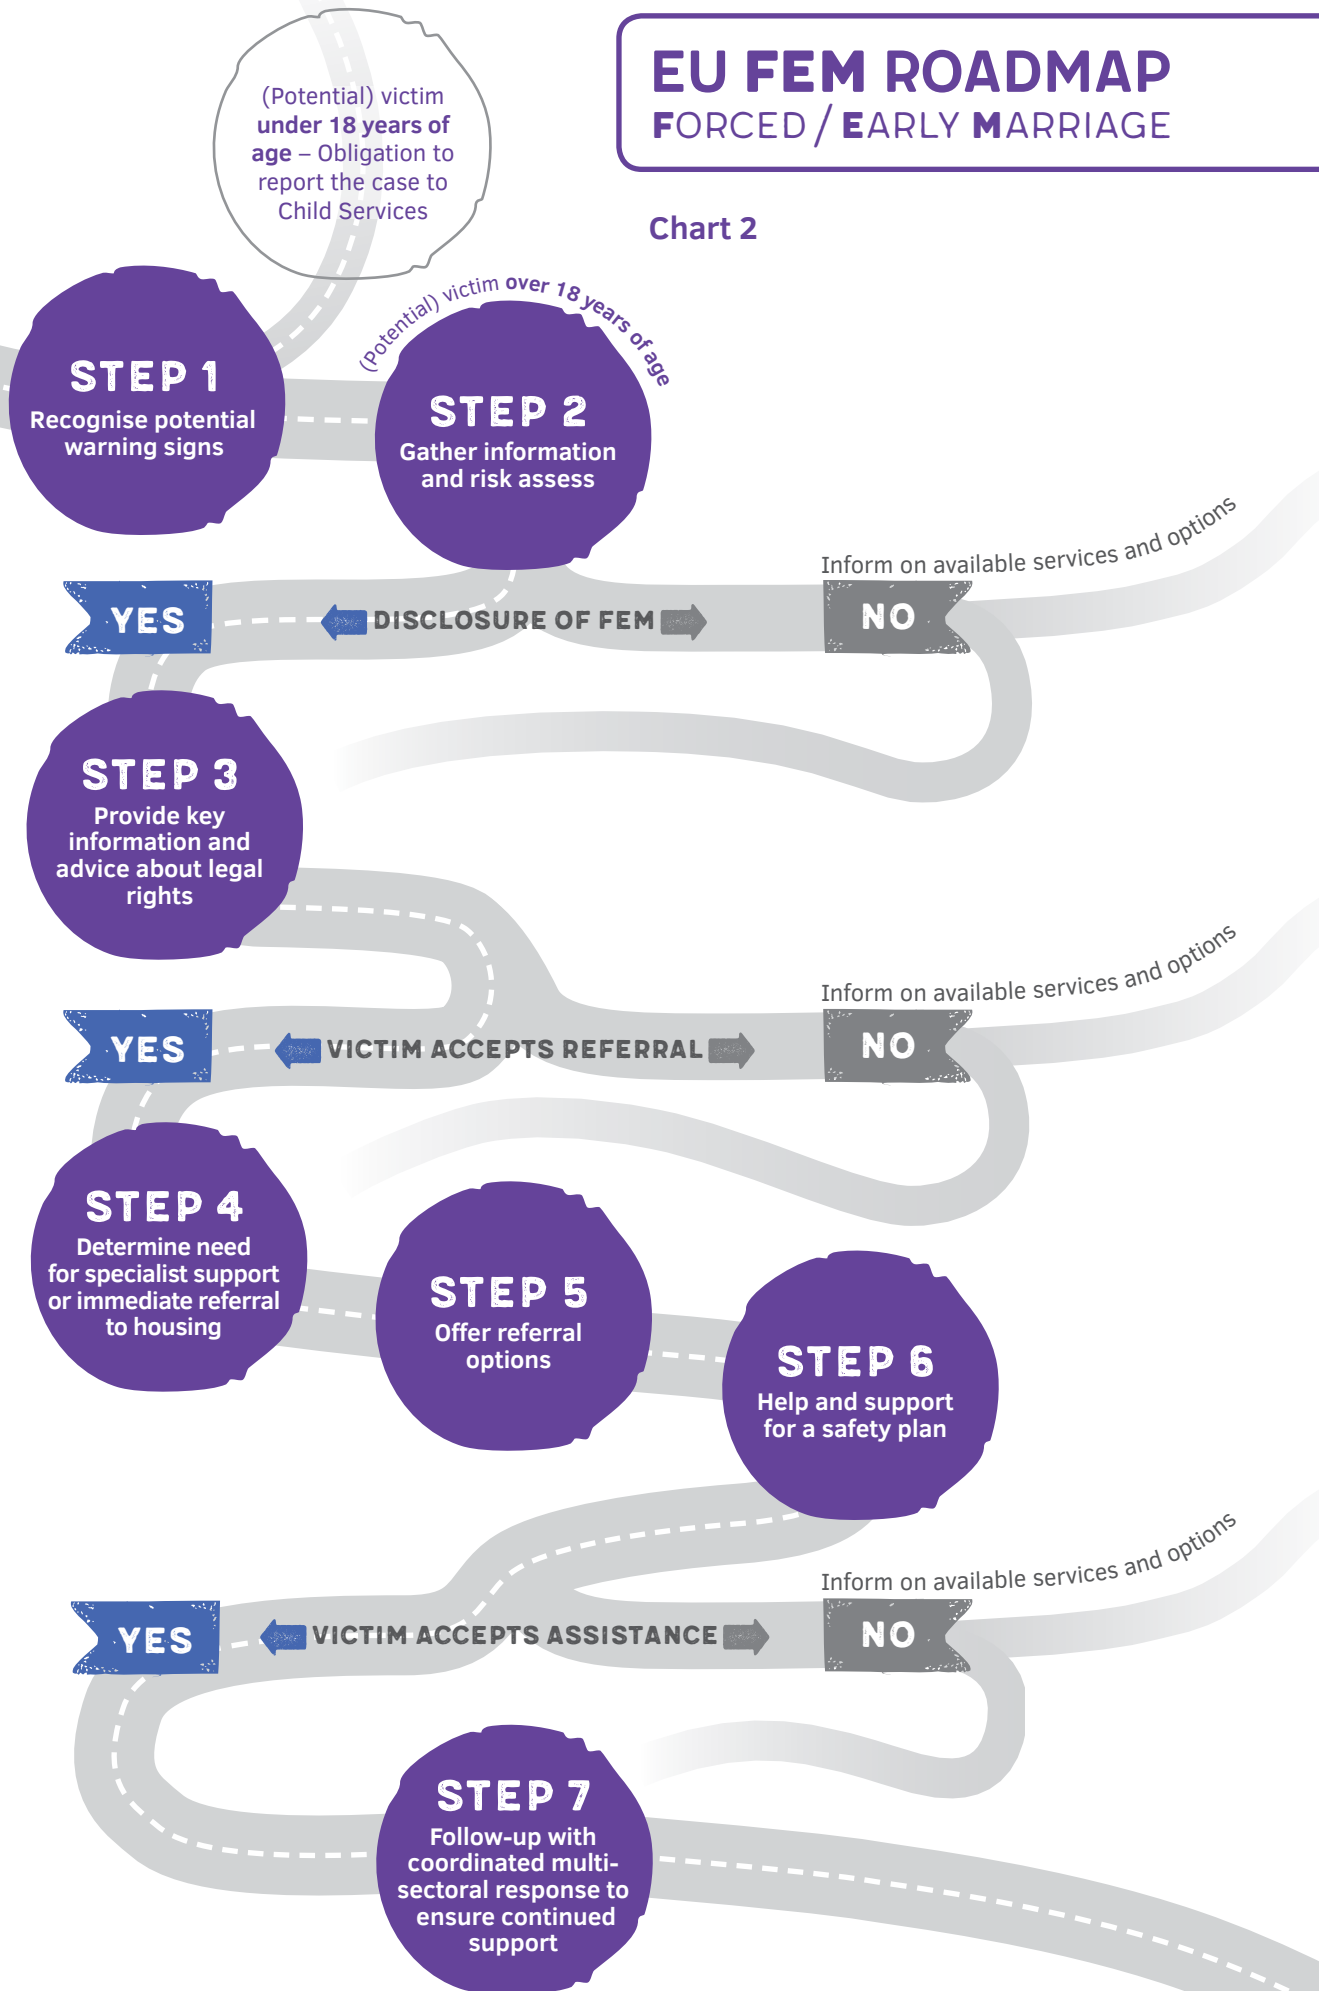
EU FEM ROADMAP
FORCED / EARLY MARRIAGE

Chart 2

(Potential) victim under 18 years of age – Obligation to report the case to Child Services

STEP 1
Recognise potential warning signs

(Potential) victim over 18 years of age

STEP 2
Gather information and risk assess

Inform on available services and options

YES

DISCLOSURE OF FEM

NO

STEP 3
Provide key information and advice about legal rights

Inform on available services and options

YES

VICTIM ACCEPTS REFERRAL

NO

STEP 4
Determine need for specialist support or immediate referral to housing

STEP 5
Offer referral options

STEP 6
Help and support for a safety plan

Inform on available services and options

YES

VICTIM ACCEPTS ASSISTANCE

NO

STEP 7
Follow-up with coordinated multi-sectoral response to ensure continued support